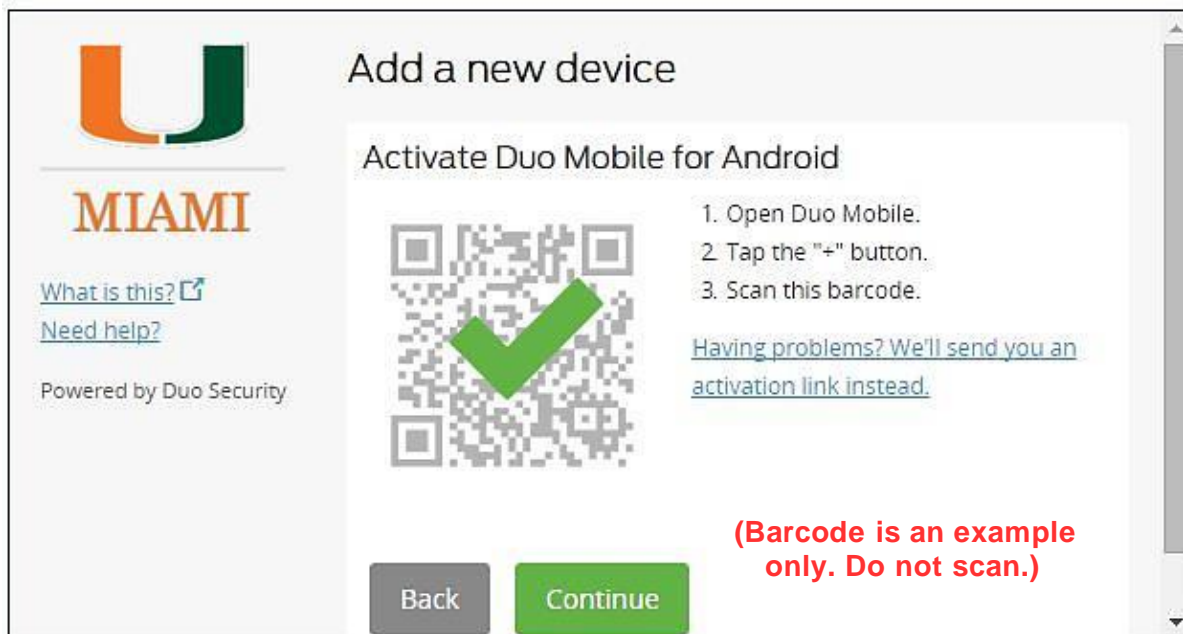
MIAMI

What is this?
Need help?

Powered by Duo Security

Add a new device

Activate Duo Mobile for Android

1. Open Duo Mobile.
2. Tap the "+" button.
3. Scan this barcode.

Having problems? We'll send you an activation link instead.

(Barcode is an example only. Do not scan.)

Back
Continue